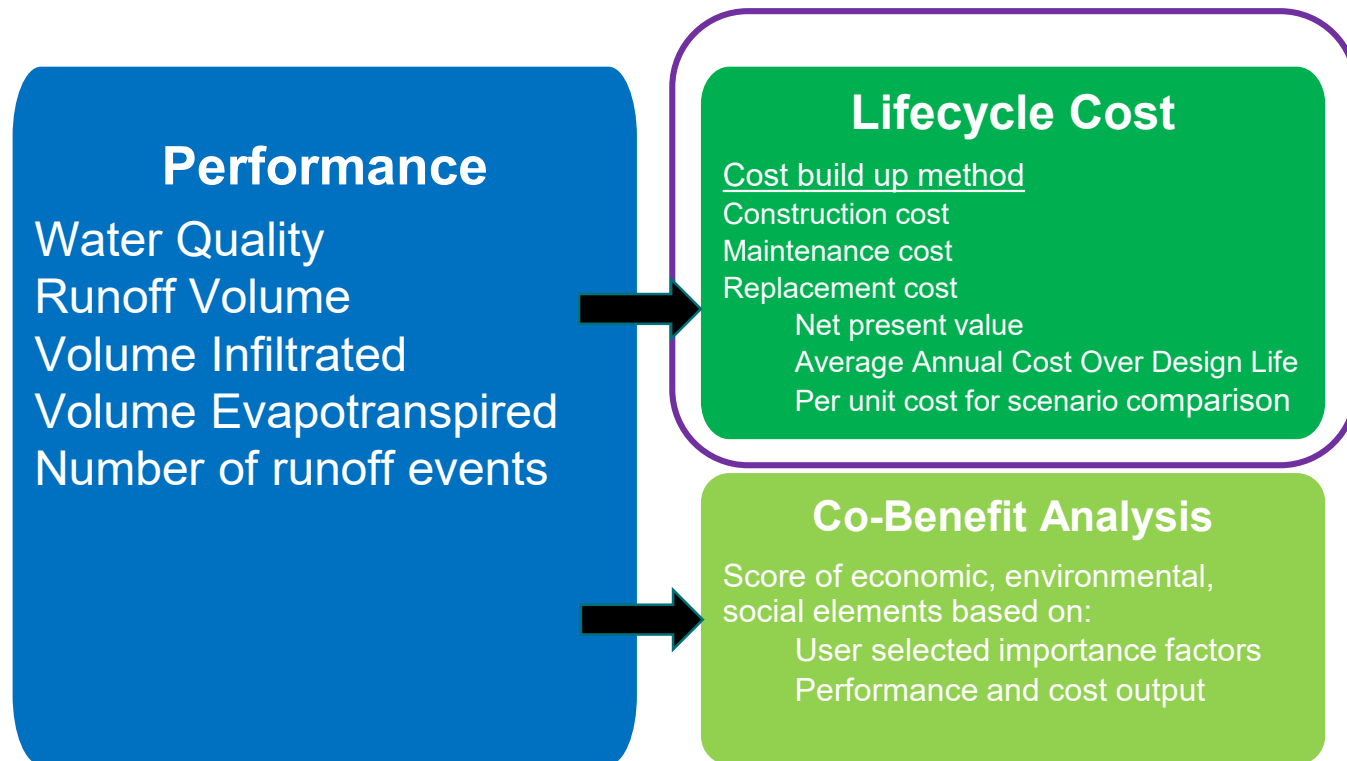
Performance

Water Quality
Runoff Volume
Volume Infiltrated
Volume Evapotranspired
Number of runoff events

Lifecycle Cost

Cost build up method
Construction cost
Maintenance cost
Replacement cost
Net present value
Average Annual Cost Over Design Life
Per unit cost for scenario comparison

Co-Benefit Analysis

Score of economic, environmental, social elements based on:
User selected importance factors
Performance and cost output